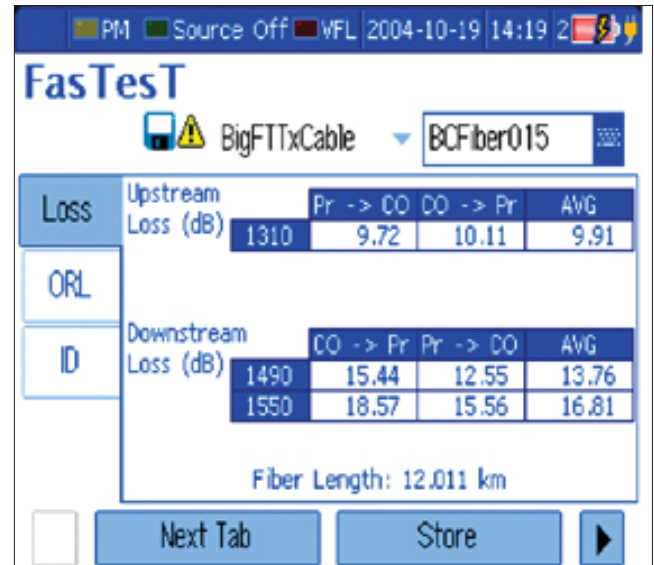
PM Source Off VFL 2004-10-19 14:19 2

FasTesT

BigFTTxCable BCFiber015

Loss

ORL

ID

Upstream Loss (dB)

| | Pr -> CO | CO -> Pr | AVG |
|---|---|---|---|
| 1310 | 9.72 | 10.11 | 9.91 |

Downstream Loss (dB)

| | CO -> Pr | Pr -> CO | AVG |
|---|---|---|---|
| 1490 | 15.44 | 12.55 | 13.76 |
| 1550 | 18.57 | 15.56 | 16.81 |

Fiber Length: 12.011 km

Next Tab

Store